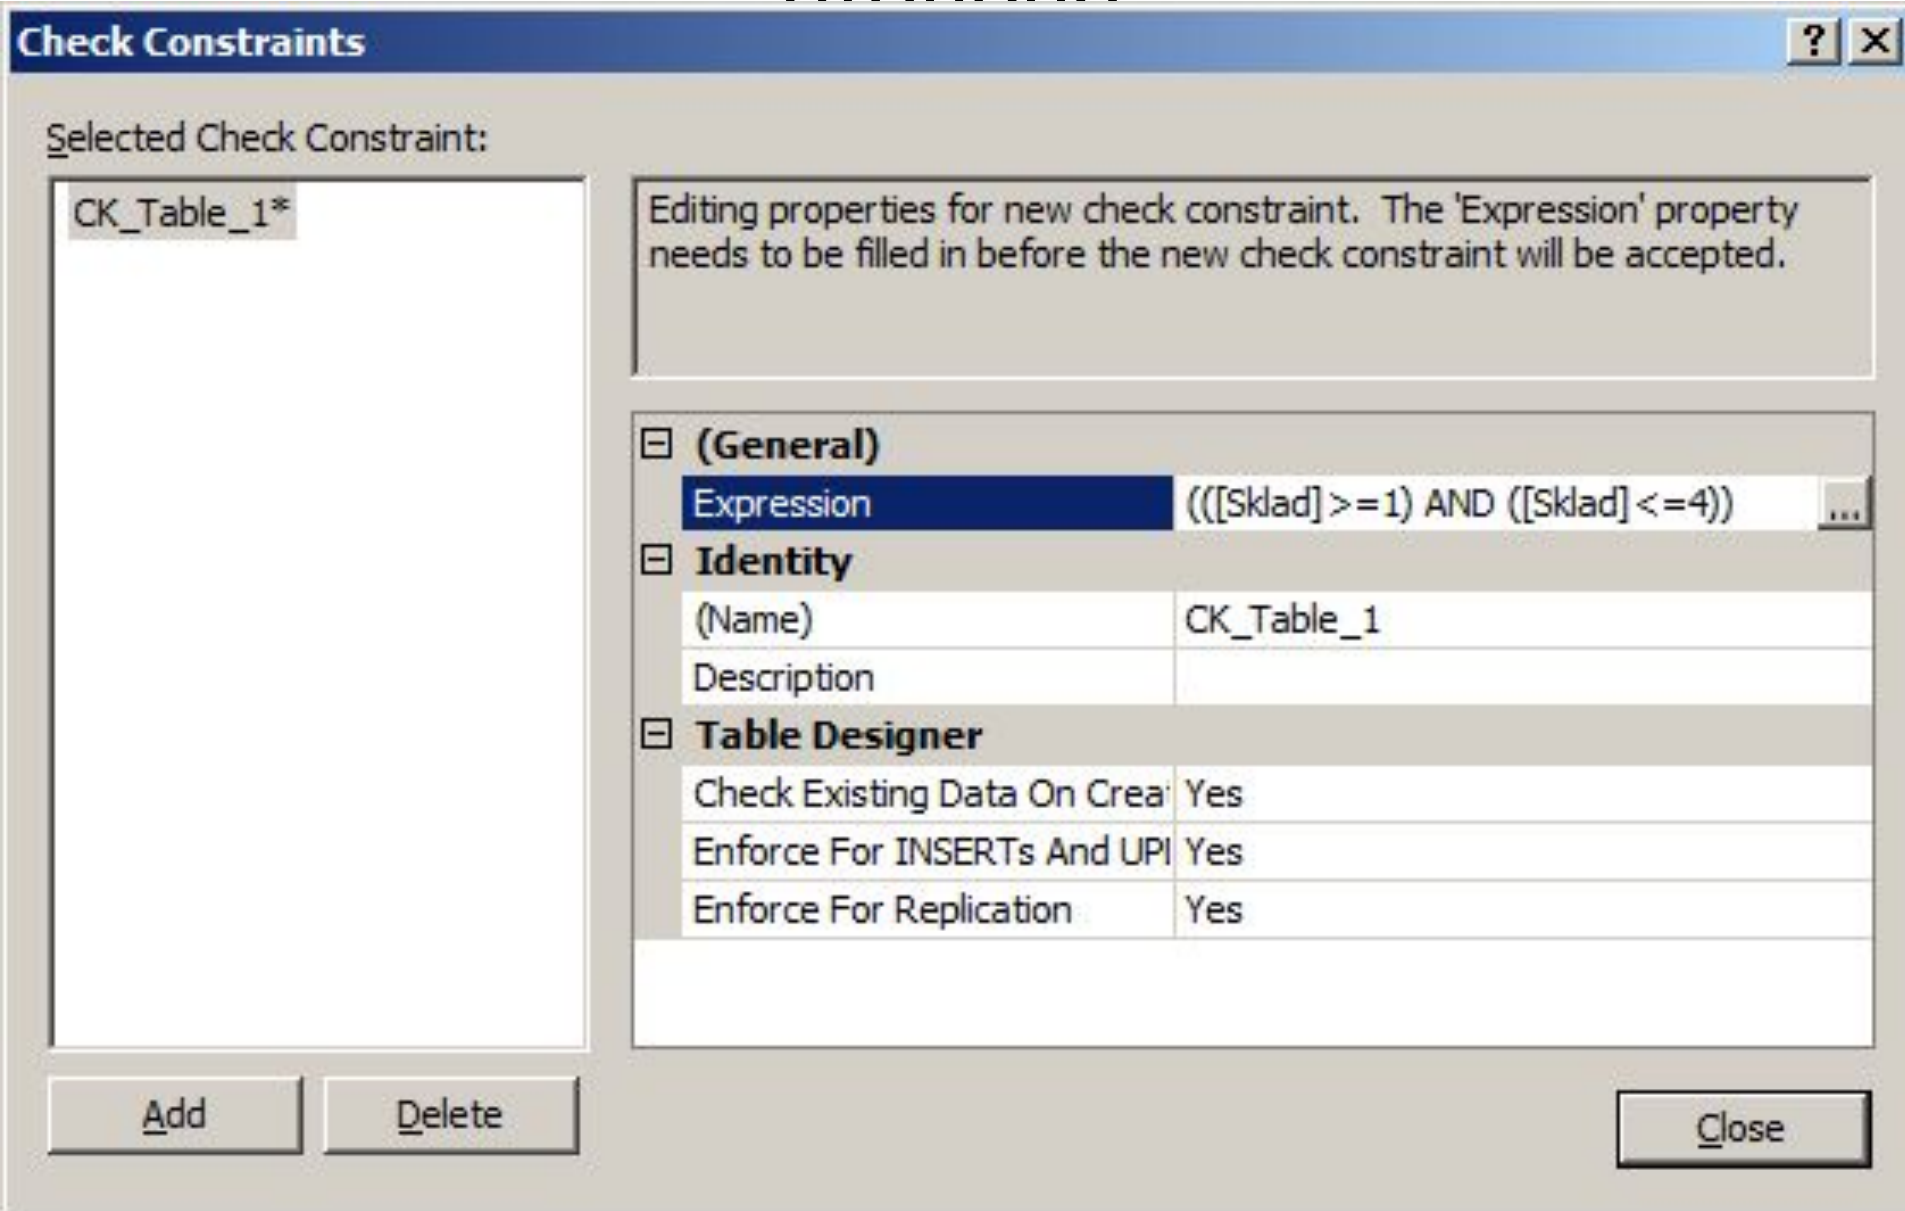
Check Constraints

? X

Selected Check Constraint:

CK_Table_1*

Editing properties for new check constraint. The 'Expression' property needs to be filled in before the new check constraint will be accepted.

| ⊟ (General) | |
|---|---|
| Expression | (([Sklad]>=1) AND ([Sklad]<=4)) ... |
| ⊟ Identity | |
| (Name) | CK_Table_1 |
| Description | |
| ⊟ Table Designer | |
| Check Existing Data On Crea | Yes |
| Enforce For INSERTs And UPI | Yes |
| Enforce For Replication | Yes |

Add Delete

Close